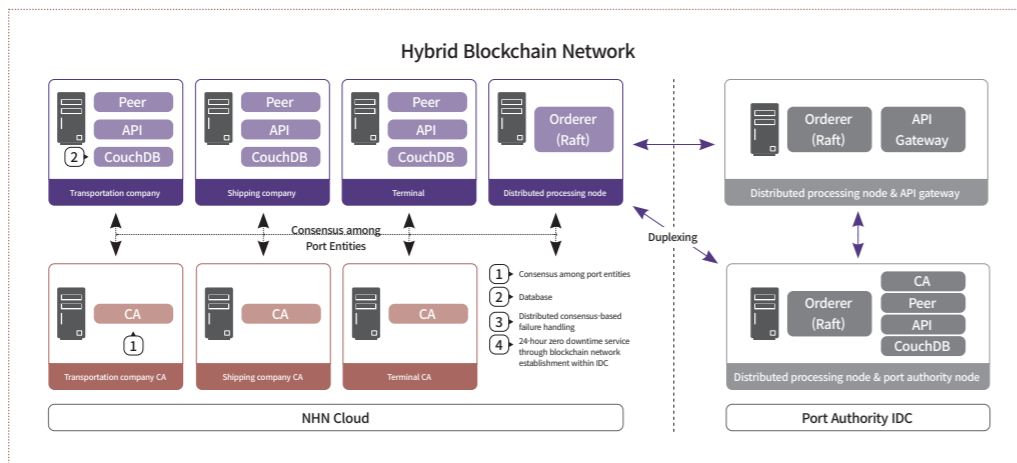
Hybrid Blockchain Network

Peer
API
2 CouchDB
Transportation company

Peer
API
CouchDB
Shipping company

Peer
API
CouchDB
Terminal

Orderer (Raft)
Distributed processing node

Orderer (Raft)
API Gateway
Distributed processing node & API gateway

Consensus among Port Entities

Duplexing

CA
1
Transportation company CA

CA
Shipping company CA

CA
Terminal CA

1 Consensus among port entities
2 Database
3 Distributed consensus-based failure handling
4 24-hour zero downtime service through blockchain network establishment within IDC

Orderer (Raft)
CA
Peer
API
CouchDB
Distributed processing node & port authority node

NHN Cloud

Port Authority IDC